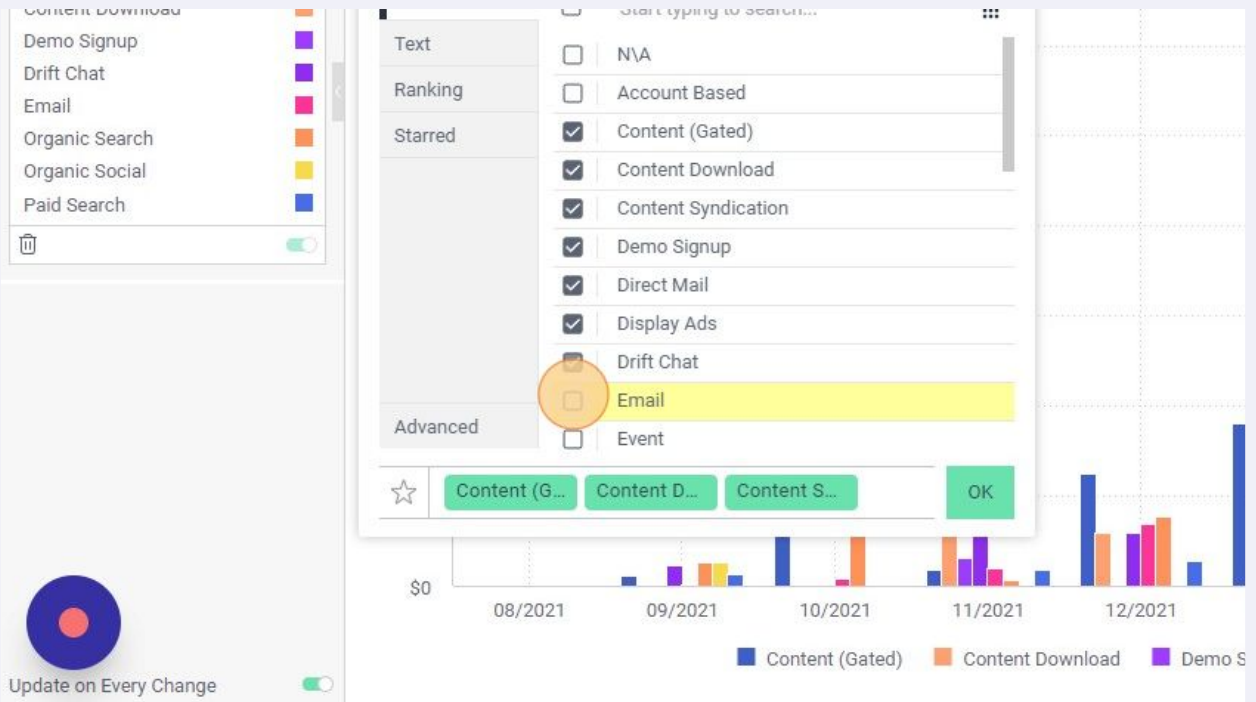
Content Download
Demo Signup
Drift Chat
Email
Organic Search
Organic Social
Paid Search

Text
Ranking
Starred
Advanced

Start typing to search...
N\A
Account Based
Content (Gated)
Content Download
Content Syndication
Demo Signup
Direct Mail
Display Ads
Drift Chat
Email
Event

Content (G...
Content D...
Content S...
OK

$0
08/2021
09/2021
10/2021
11/2021
12/2021

Content (Gated)
Content Download
Demo S

Update on Every Change